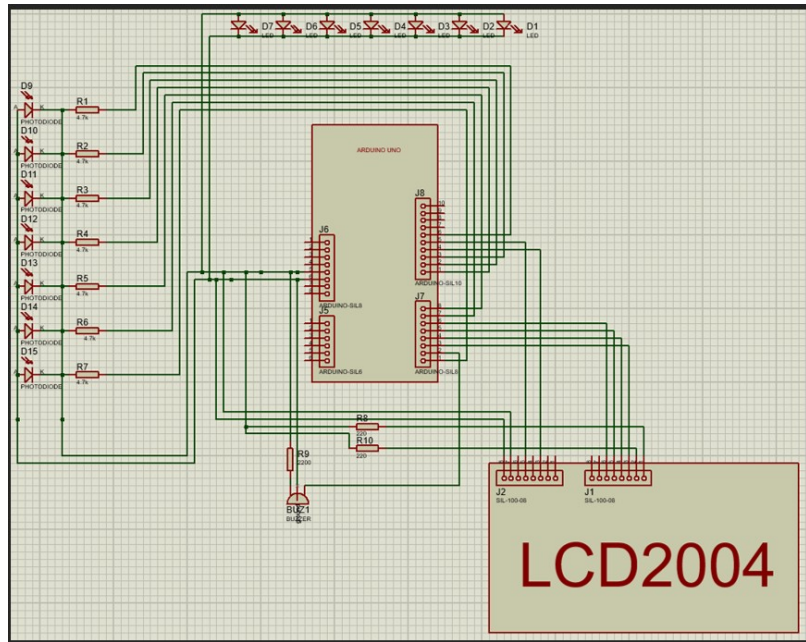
D7 LED
D6 LED
D5 LED
D4 LED
D3 LED
D2 LED
D1 LED

D9 PHOTODIODE
R1 4.7k
D10 PHOTODIODE
R2 4.7k
D11 PHOTODIODE
R3 4.7k
D12 PHOTODIODE
R4 4.7k
D13 PHOTODIODE
R5 4.7k
D14 PHOTODIODE
R6 4.7k
D15 PHOTODIODE
R7 4.7k

ARDUINO UNO
J8
10
ARDUINO-SIL10
J6
ARDUINO-SIL8
J5
ARDUINO-SIL6
J7
ARDUINO-SIL8

R8 220
R10 220
R9 2200
BUZ1 BUZZER

J2 SIL-100-08
J1 SIL-100-08
LCD2004